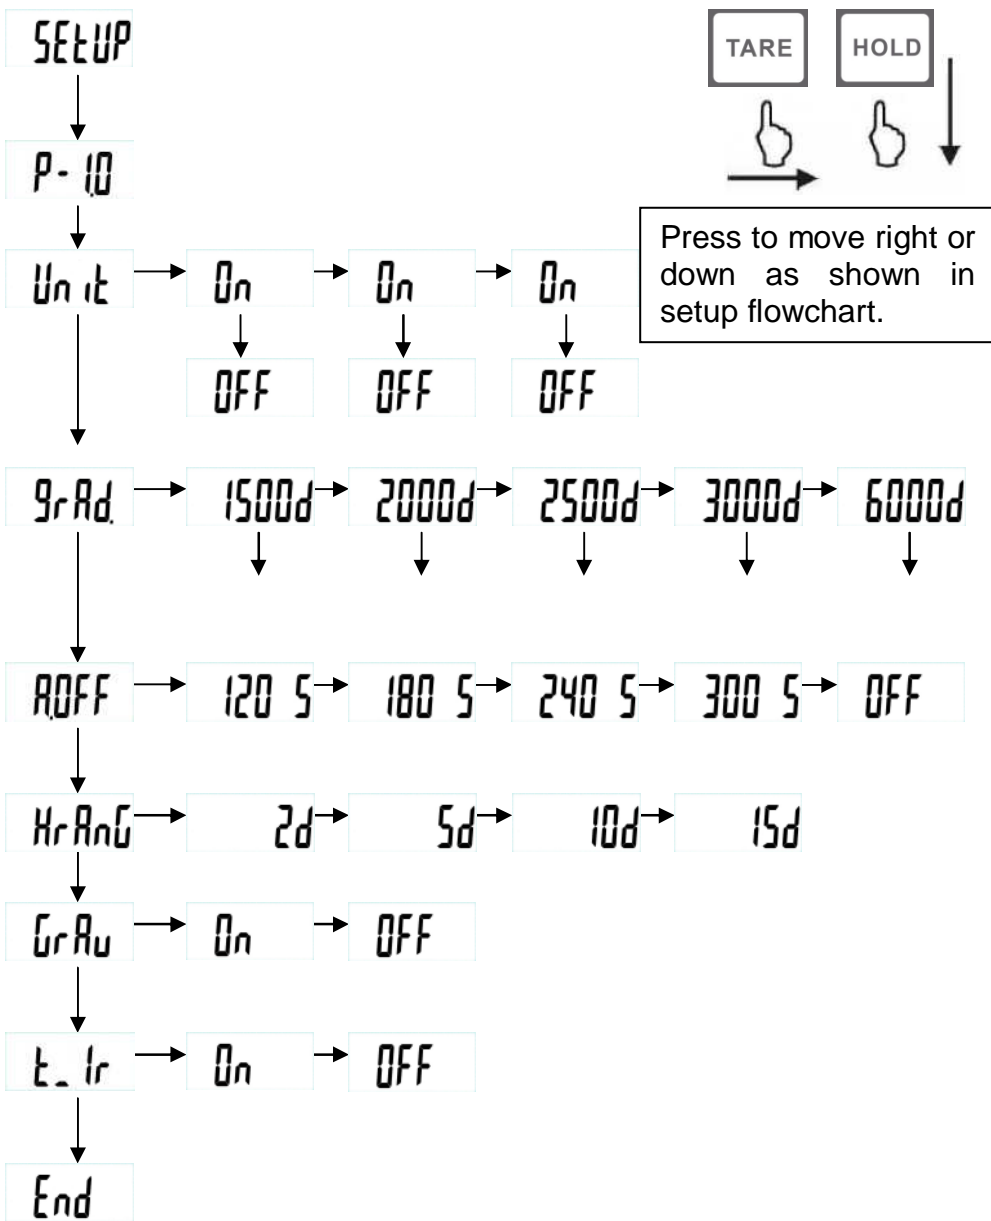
SEtUP

P- 1.0

Un it On On On

OFF OFF OFF

9rAd. 1500d 2000d 2500d 3000d 6000d

A.OFF 120 S 180 S 240 S 300 S OFF

HrAnG 2d 5d 10d 15d

GrAu On OFF

t_ Ir On OFF

End

TARE HOLD

Press to move right or down as shown in setup flowchart.